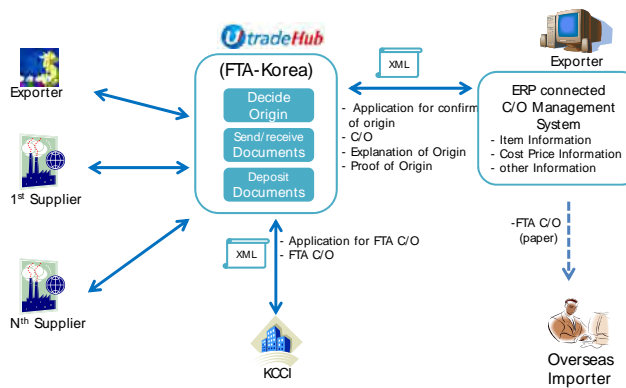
UtradeHub

(FTA-Korea)

Decide Origin

Send/receive Documents

Deposit Documents

Exporter

1st Supplier

Nth Supplier

XML

- Application for confirm of origin
- C/O
- Explanation of Origin
- Proof of Origin

Exporter

ERP connected C/O Management System
- Item Information
- Cost Price Information
- other Information

-FTA C/O (paper)

XML

- Application for FTA C/O
- FTA C/O

KCCI

Overseas Importer